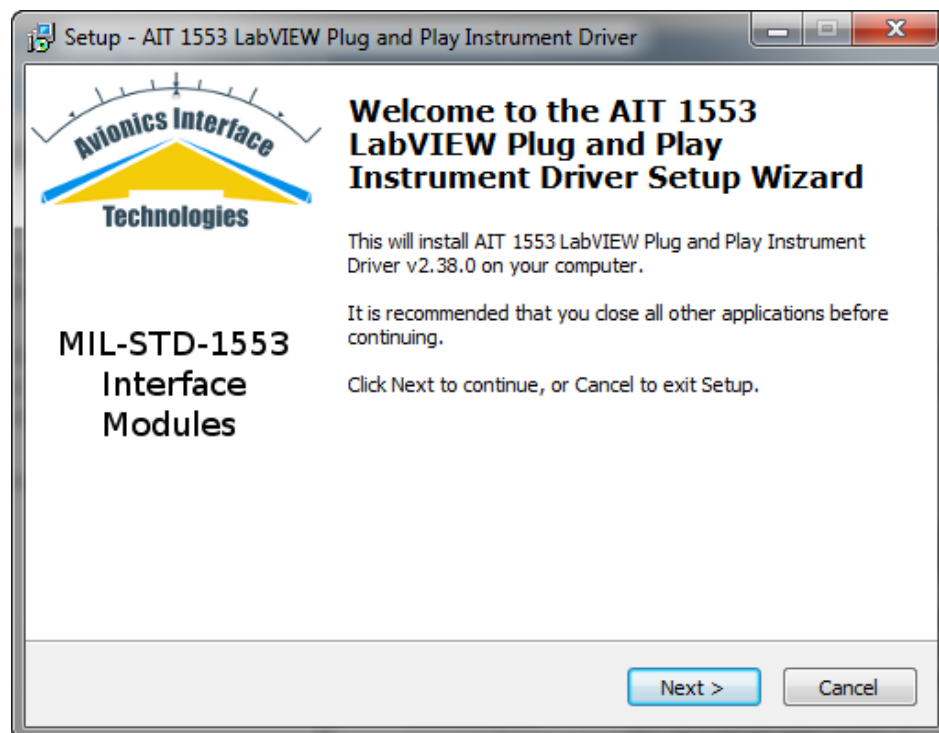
Setup - AIT 1553 LabVIEW Plug and Play Instrument Driver

Avionics Interface Technologies

MIL-STD-1553 Interface Modules

Welcome to the AIT 1553 LabVIEW Plug and Play Instrument Driver Setup Wizard

This will install AIT 1553 LabVIEW Plug and Play Instrument Driver v2.38.0 on your computer.

It is recommended that you close all other applications before continuing.

Click Next to continue, or Cancel to exit Setup.

Next >

Cancel